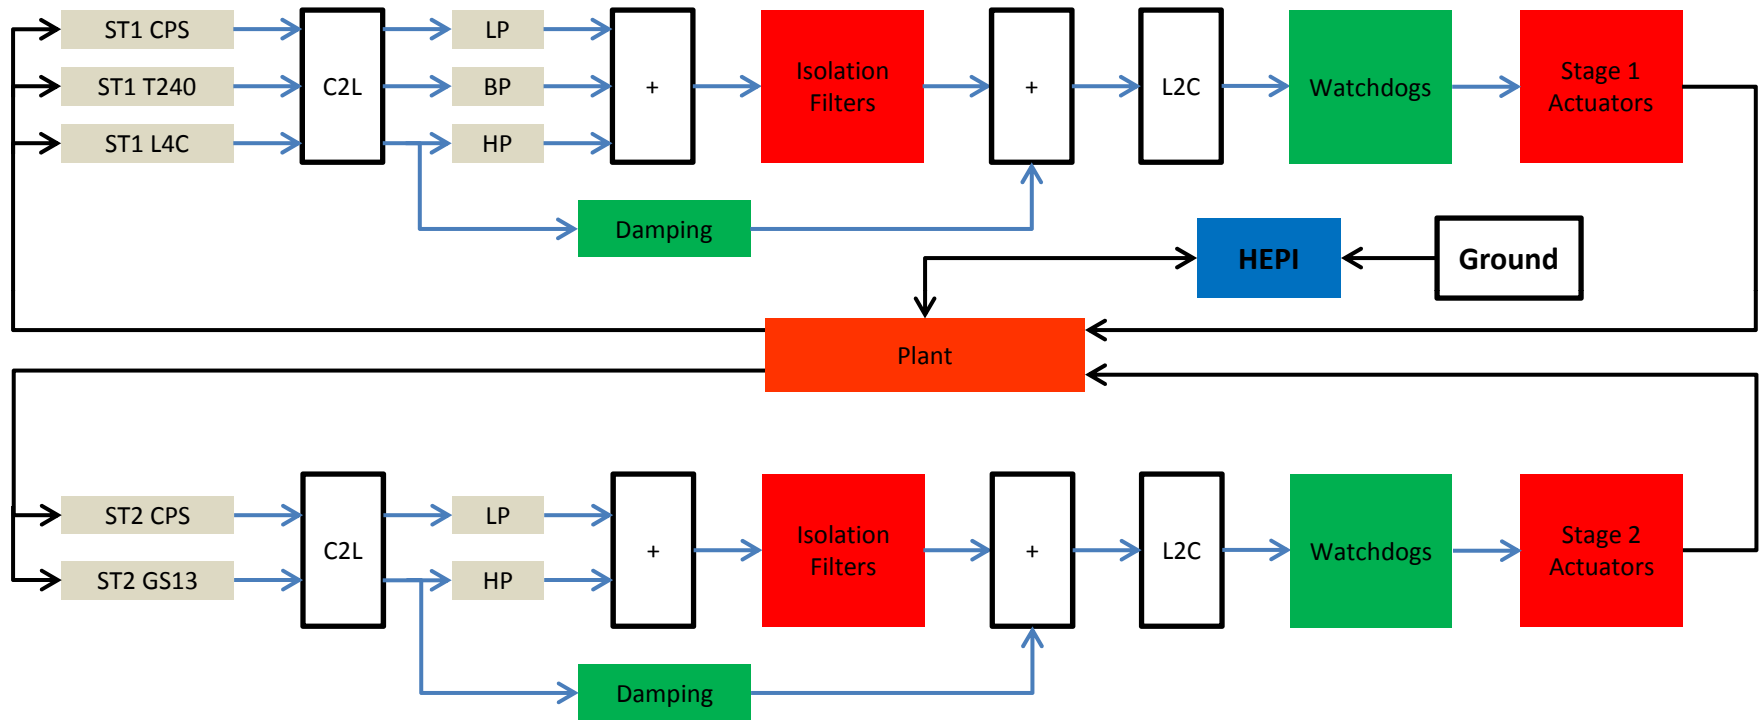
ST1 CPS
ST1 T240
ST1 L4C
C2L
LP
BP
HP
+
Isolation Filters
+
L2C
Watchdogs
Stage 1 Actuators
Damping
HEPI
Ground
Plant
ST2 CPS
ST2 GS13
C2L
LP
HP
+
Isolation Filters
+
L2C
Watchdogs
Stage 2 Actuators
Damping